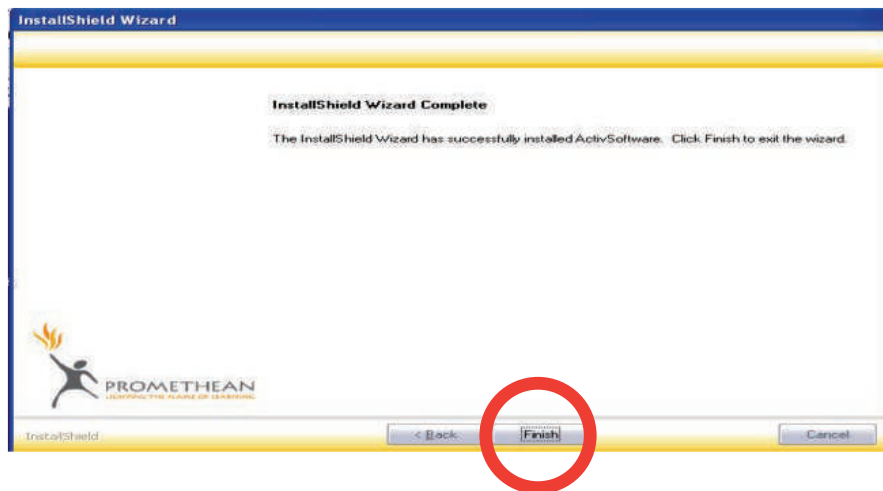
InstallShield Wizard

InstallShield Wizard Complete

The InstallShield Wizard has successfully installed ActivSoftware. Click Finish to exit the wizard.

PROMETHEAN
LIGHTING THE FLAME OF LEARNING

InstallShield

< Back

Finish

Cancel